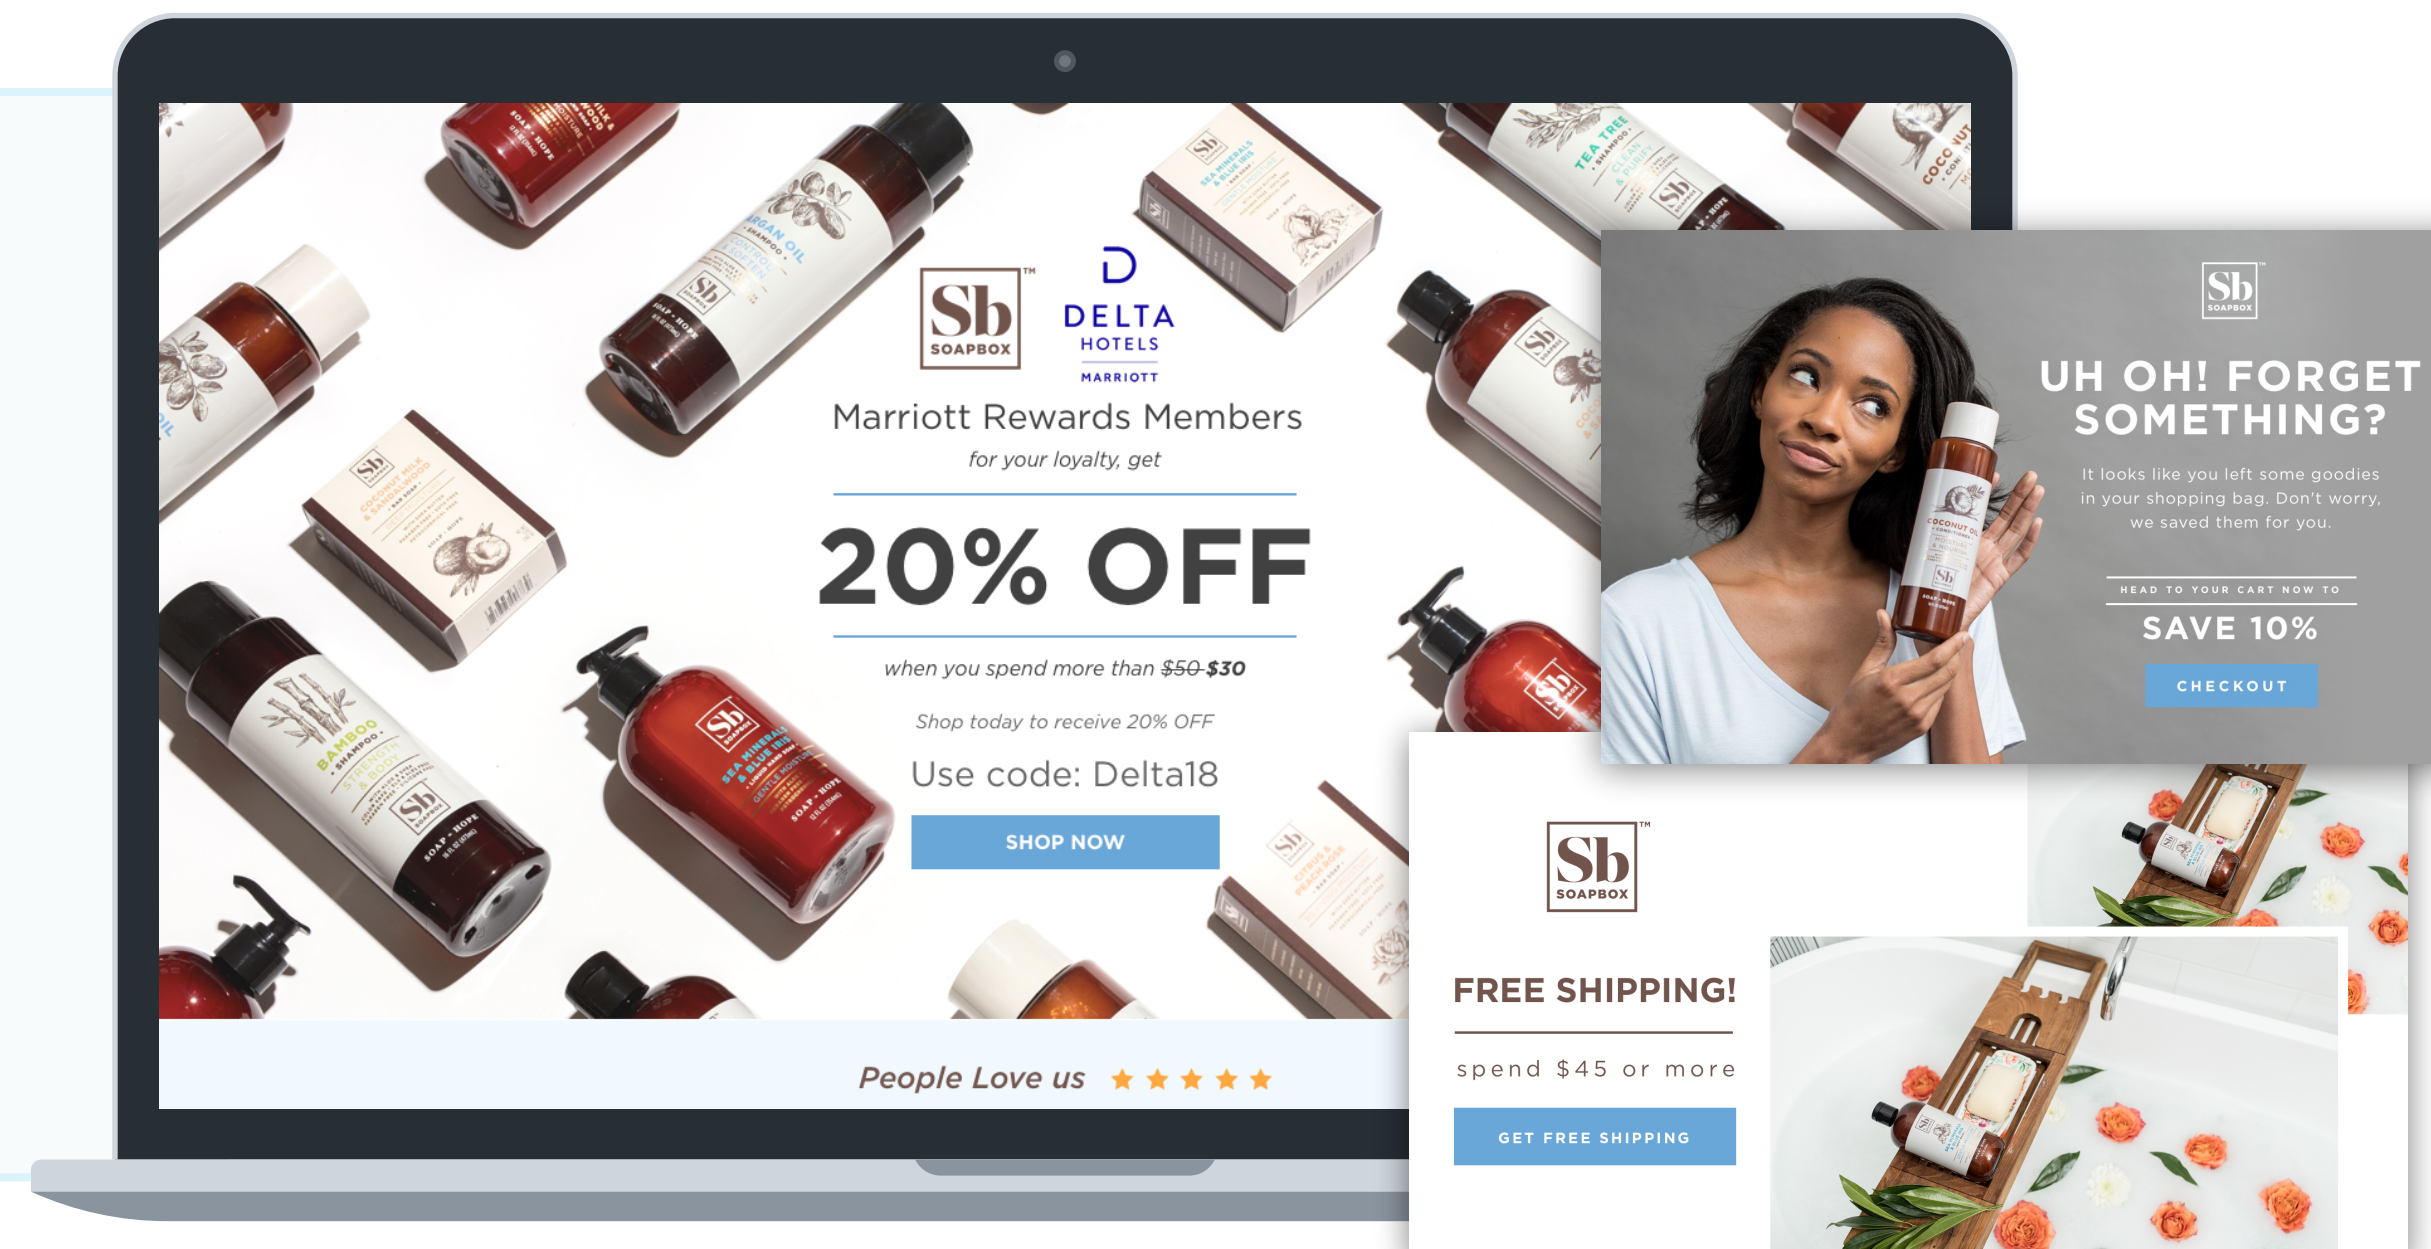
Sb™ SOAPBOX

DELTA HOTELS MARRIOTT

Marriott Rewards Members

for your loyalty, get

20% OFF

when you spend more than ~~$50~~ $30

Shop today to receive 20% OFF

Use code: Delta18

SHOP NOW

People Love us ★★★★★

Sb™ SOAPBOX

UH OH! FORGET SOMETHING?

It looks like you left some goodies in your shopping bag. Don't worry, we saved them for you.

HEAD TO YOUR CART NOW TO

SAVE 10%

CHECKOUT

Sb™ SOAPBOX

FREE SHIPPING!

spend $45 or more

GET FREE SHIPPING